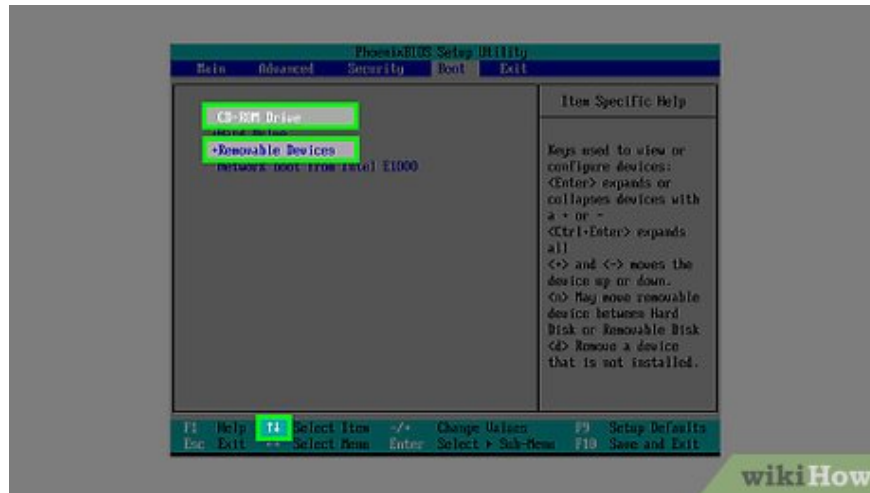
PhoenixBIOS Setup Utility
Main Advanced Security Boot Exit

CD-ROM Drive
+Hard Drive
+Removable Devices
Network boot from Intel E1000

Item Specific Help

Keys used to view or configure devices: <Enter> expands or collapses devices with a + or -
<Ctrl+Enter> expands all
<+> and <-> moves the device up or down.
<n> May move removable device between Hard Disk or Removable Disk
<d> Remove a device that is not installed.

F1 Help ↑↓ Select Item -/+ Change Values F9 Setup Defaults
Esc Exit ↔ Select Menu Enter Select ▸ Sub-Menu F10 Save and Exit

wikiHow